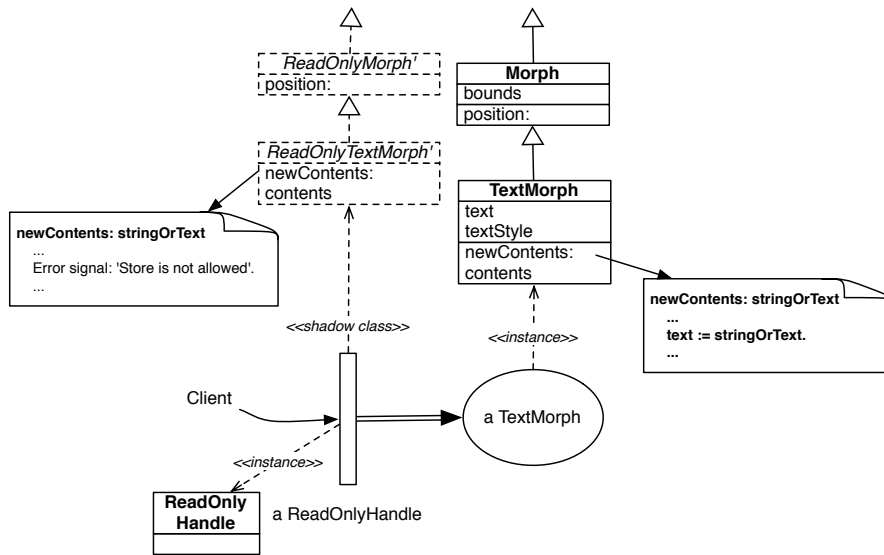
ReadOnlyMorph'
position:

ReadOnlyTextMorph'
newContents:
contents

Morph
bounds
position:

TextMorph
text
textStyle
newContents:
contents

newContents: stringOrText
...
Error signal: 'Store is not allowed'.
...

newContents: stringOrText
...
text := stringOrText.
...

<<shadow class>>

<<instance>>

Client

a TextMorph

<<instance>>

ReadOnly Handle

a ReadOnlyHandle